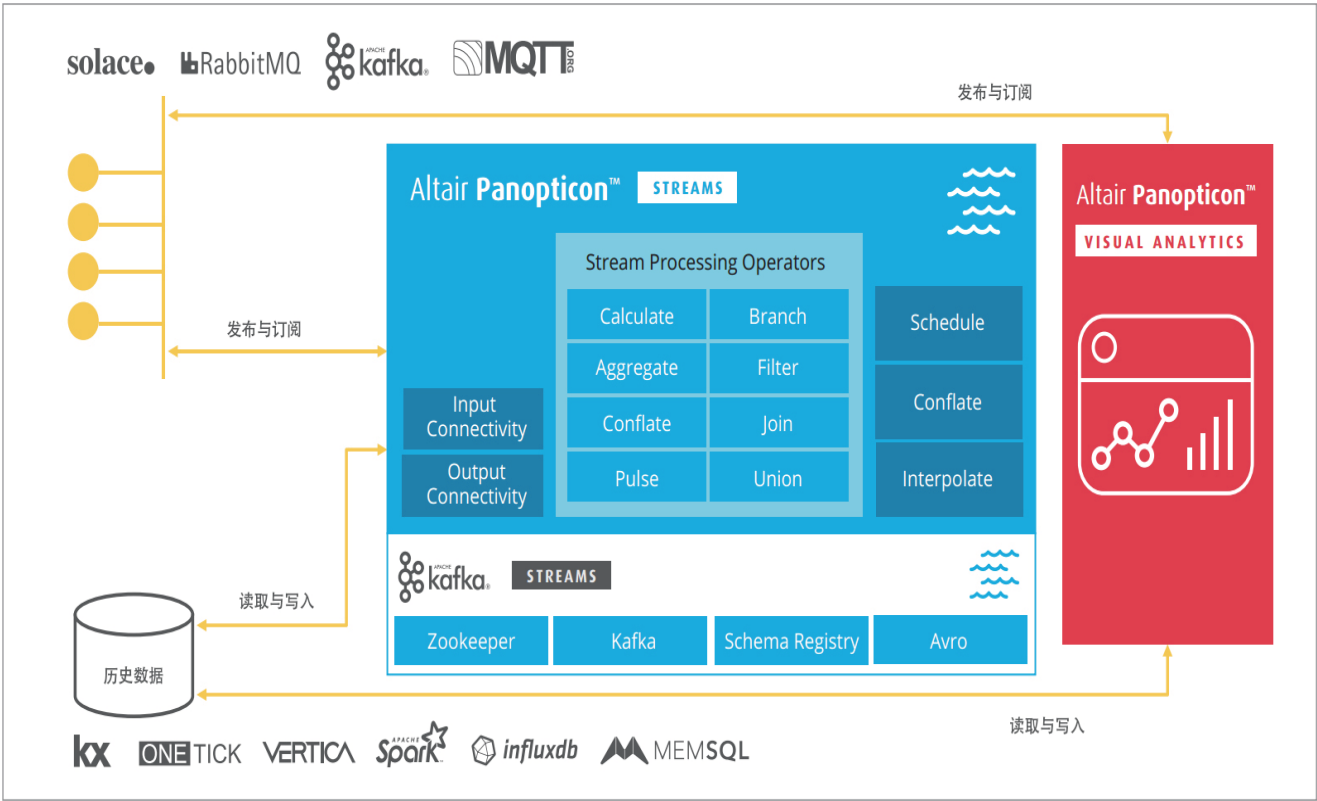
solace RabbitMQ APACHE kafka MQTT ORG

发布与订阅

Altair Panopticon™ STREAMS

Stream Processing Operators

| Calculate | Branch |
|---|---|
| Aggregate | Filter |
| Conflate | Join |
| Pulse | Union |

Schedule

Conflate

Interpolate

发布与订阅

Input Connectivity

Output Connectivity

Altair Panopticon™

VISUAL ANALYTICS

APACHE kafka STREAMS

Zookeeper

Kafka

Schema Registry

Avro

读取与写入

历史数据

读取与写入

kx ONETICK VERTICA APACHE Spark influxdb MEMSQL